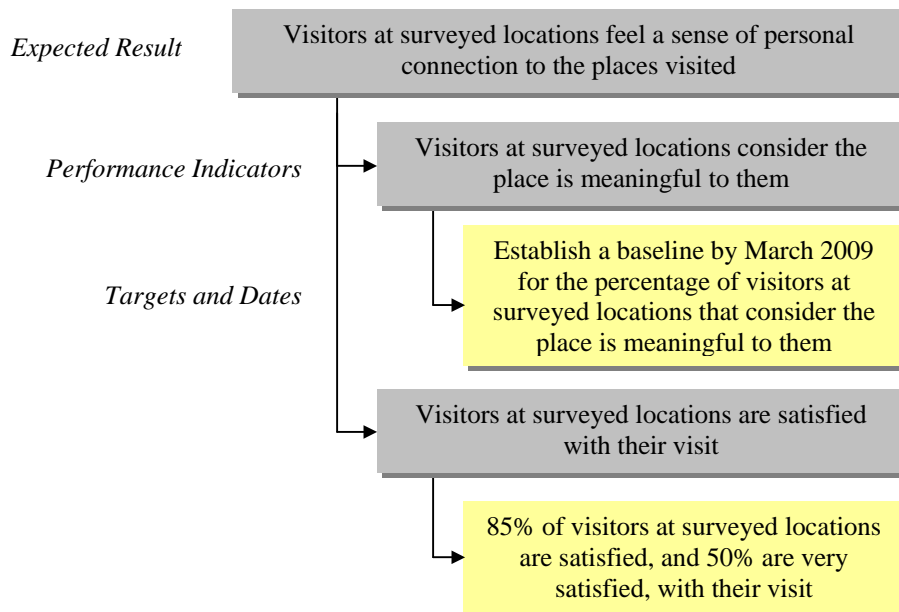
Expected Result

Visitors at surveyed locations feel a sense of personal connection to the places visited

Performance Indicators

Visitors at surveyed locations consider the place is meaningful to them

Targets and Dates

Establish a baseline by March 2009 for the percentage of visitors at surveyed locations that consider the place is meaningful to them

Visitors at surveyed locations are satisfied with their visit

85% of visitors at surveyed locations are satisfied, and 50% are very satisfied, with their visit